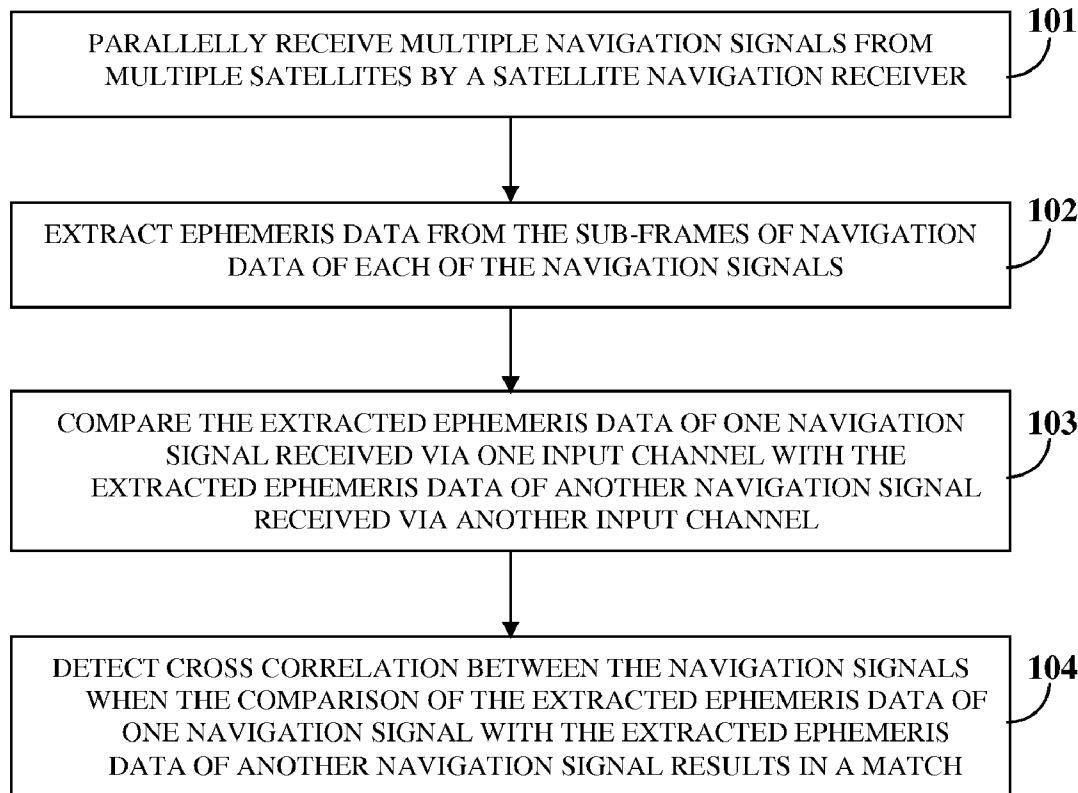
PARALLELLY RECEIVE MULTIPLE NAVIGATION SIGNALS FROM MULTIPLE SATELLITES BY A SATELLITE NAVIGATION RECEIVER

101

EXTRACT EPHEMERIS DATA FROM THE SUB-FRAMES OF NAVIGATION DATA OF EACH OF THE NAVIGATION SIGNALS

102

COMPARE THE EXTRACTED EPHEMERIS DATA OF ONE NAVIGATION SIGNAL RECEIVED VIA ONE INPUT CHANNEL WITH THE EXTRACTED EPHEMERIS DATA OF ANOTHER NAVIGATION SIGNAL RECEIVED VIA ANOTHER INPUT CHANNEL

103

DETECT CROSS CORRELATION BETWEEN THE NAVIGATION SIGNALS WHEN THE COMPARISON OF THE EXTRACTED EPHEMERIS DATA OF ONE NAVIGATION SIGNAL WITH THE EXTRACTED EPHEMERIS DATA OF ANOTHER NAVIGATION SIGNAL RESULTS IN A MATCH

104